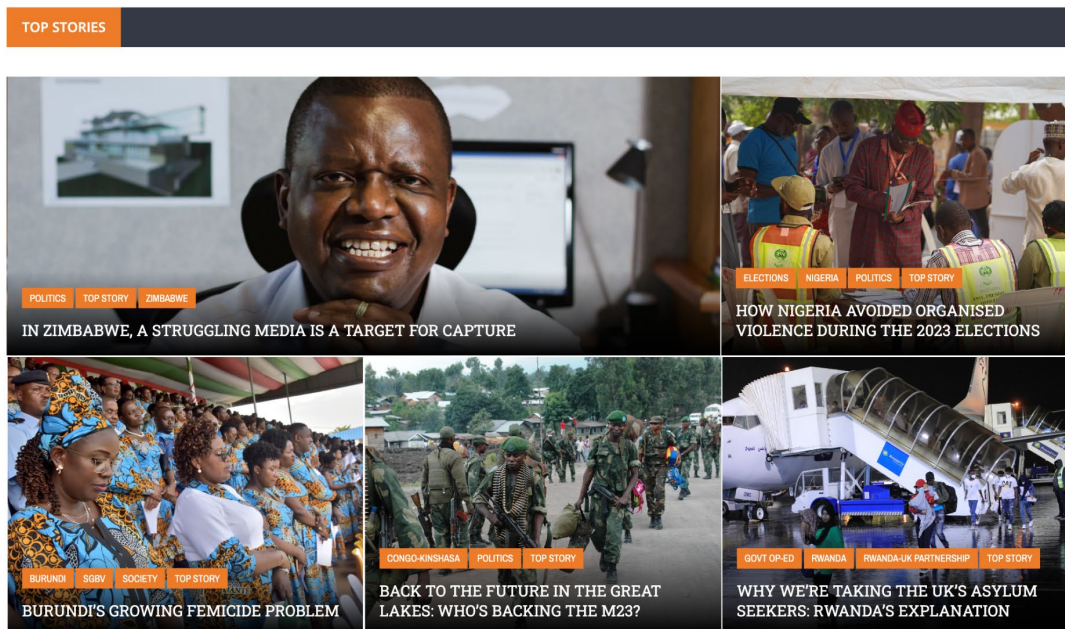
TOP STORIES

POLITICS TOP STORY ZIMBABWE

IN ZIMBABWE, A STRUGGLING MEDIA IS A TARGET FOR CAPTURE

ELECTIONS NIGERIA POLITICS TOP STORY

HOW NIGERIA AVOIDED ORGANISED VIOLENCE DURING THE 2023 ELECTIONS

BURUNDI SGBV SOCIETY TOP STORY

BURUNDI'S GROWING FEMICIDE PROBLEM

CONGO-KINSHASA POLITICS TOP STORY

BACK TO THE FUTURE IN THE GREAT LAKES: WHO'S BACKING THE M23?

GOVT OP-ED RWANDA RWANDA-UK PARTNERSHIP TOP STORY

WHY WE'RE TAKING THE UK'S ASYLUM SEEKERS: RWANDA'S EXPLANATION